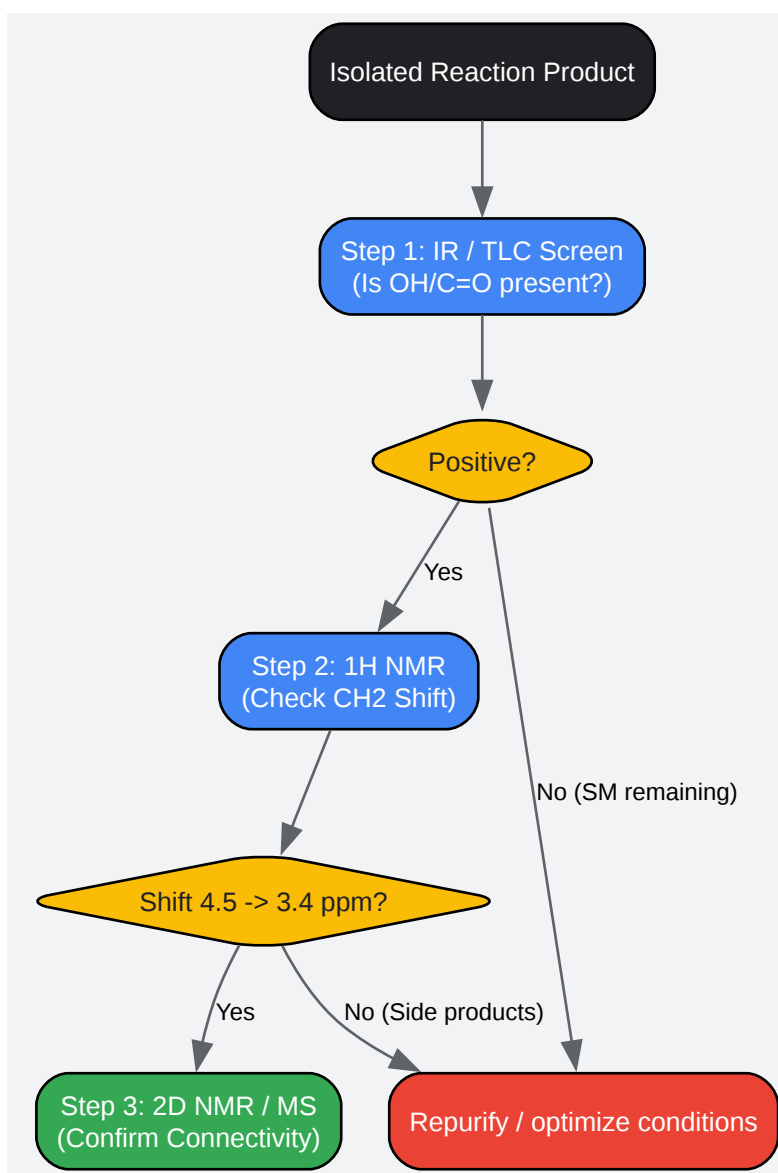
Isolated Reaction Product

Step 1: IR / TLC Screen
(Is OH/C=O present?)

Positive?

Yes

Step 2: 1H NMR
(Check CH2 Shift)

No (SM remaining)

Shift 4.5 -> 3.4 ppm?

Yes

No (Side products)

Step 3: 2D NMR / MS
(Confirm Connectivity)

Repurify / optimize conditions